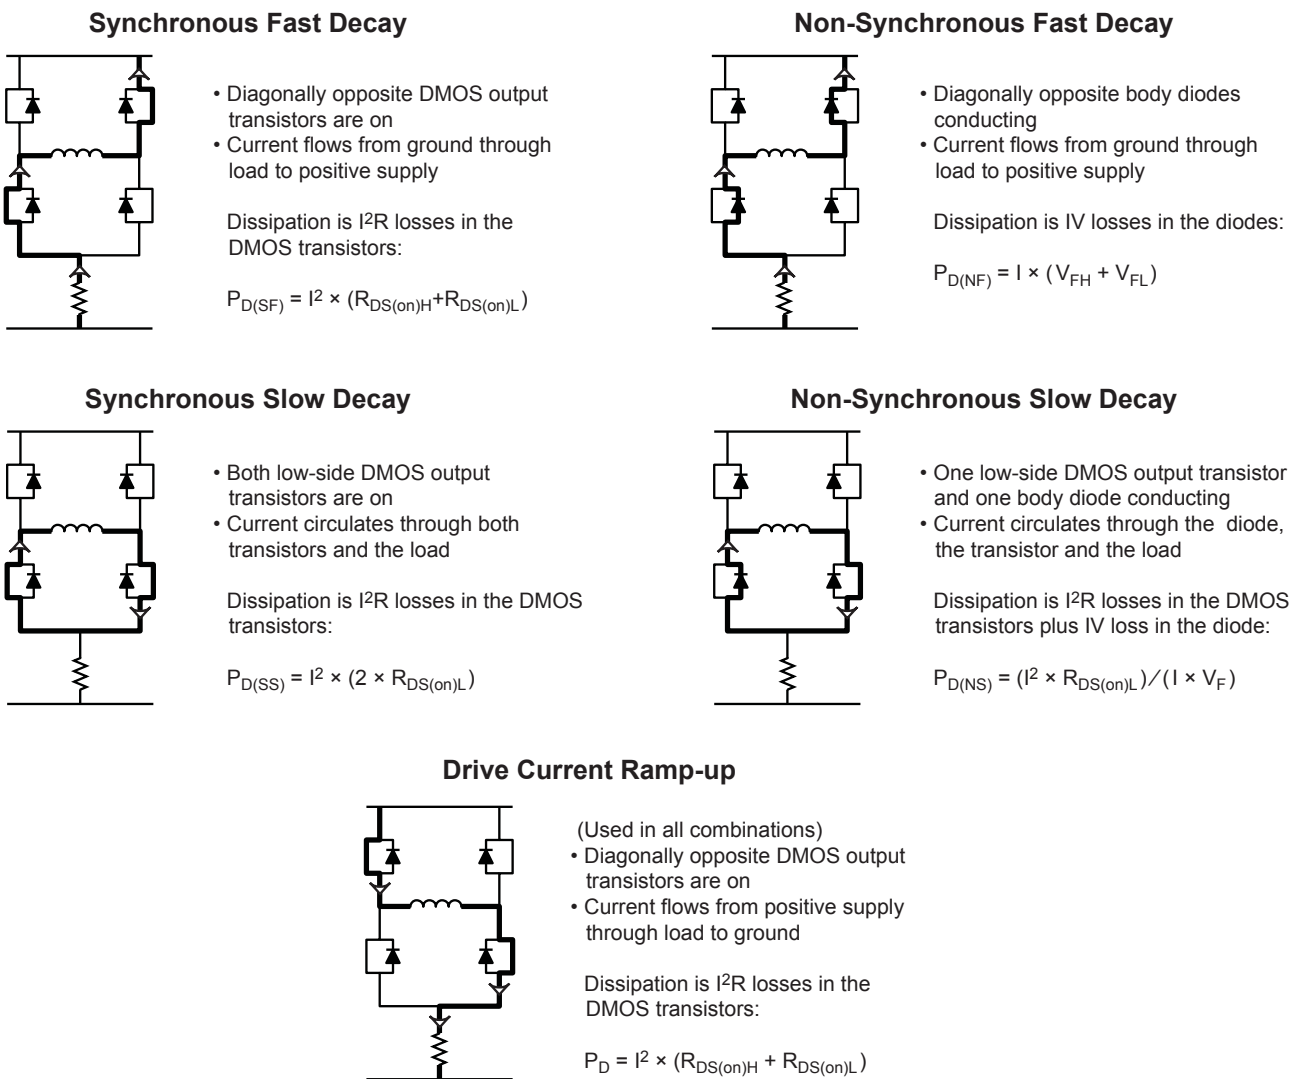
**Synchronous Fast Decay**

• Diagonally opposite DMOS output transistors are on
• Current flows from ground through load to positive supply

Dissipation is I$^2$R losses in the DMOS transistors:

$P_{D(SF)} = I^2 \times (R_{DS(on)H}+R_{DS(on)L})$

**Non-Synchronous Fast Decay**

• Diagonally opposite body diodes conducting
• Current flows from ground through load to positive supply

Dissipation is IV losses in the diodes:

$P_{D(NF)} = I \times (V_{FH} + V_{FL})$

**Synchronous Slow Decay**

• Both low-side DMOS output transistors are on
• Current circulates through both transistors and the load

Dissipation is I$^2$R losses in the DMOS transistors:

$P_{D(SS)} = I^2 \times (2 \times R_{DS(on)L})$

**Non-Synchronous Slow Decay**

• One low-side DMOS output transistor and one body diode conducting
• Current circulates through the diode, the transistor and the load

Dissipation is I$^2$R losses in the DMOS transistors plus IV loss in the diode:

$P_{D(NS)} = (I^2 \times R_{DS(on)L}) / (I \times V_F)$

**Drive Current Ramp-up**

(Used in all combinations)
• Diagonally opposite DMOS output transistors are on
• Current flows from positive supply through load to ground

Dissipation is I$^2$R losses in the DMOS transistors:

$P_D = I^2 \times (R_{DS(on)H} + R_{DS(on)L})$